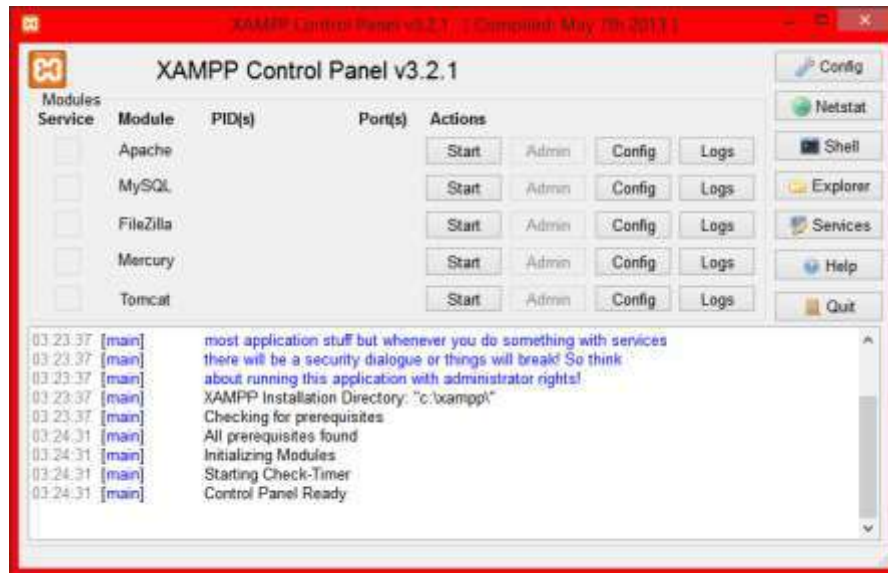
XAMPP Control Panel v3.2.1 [ Compiled: May 7th 2013 ]

XAMPP Control Panel v3.2.1

Config

Modules
Service

Netstat

| Module | PID(s) | Port(s) | Actions | | | |
|---|---|---|---|---|---|---|
| Apache | | | Start | Admin | Config | Logs |
| MySQL | | | Start | Admin | Config | Logs |
| FileZilla | | | Start | Admin | Config | Logs |
| Mercury | | | Start | Admin | Config | Logs |
| Tomcat | | | Start | Admin | Config | Logs |

Shell

Explorer

Services

Help

Quit

03:23:37 [main] most application stuff but whenever you do something with services
03:23:37 [main] there will be a security dialogue or things will break! So think
03:23:37 [main] about running this application with administrator rights!
03:23:37 [main] XAMPP Installation Directory: "c:\xampp\"
03:23:37 [main] Checking for prerequisites
03:24:31 [main] All prerequisites found
03:24:31 [main] Initializing Modules
03:24:31 [main] Starting Check-Timer
03:24:31 [main] Control Panel Ready